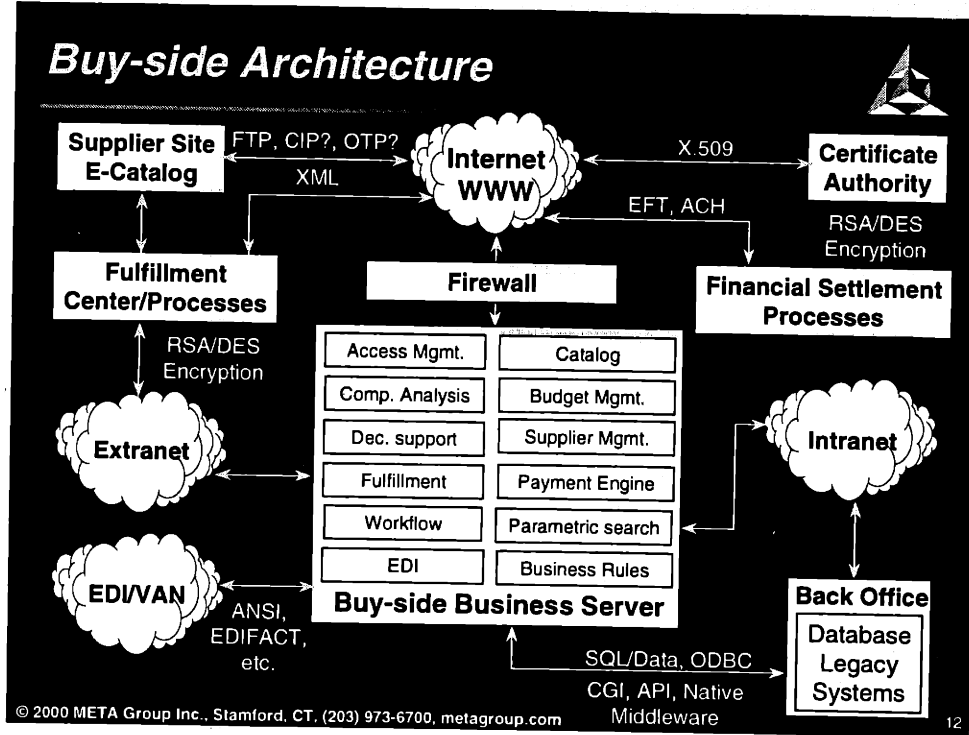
Buy-side Architecture

Supplier Site E-Catalog

FTP, CIP?, OTP?

XML

Internet WWW

X.509

Certificate Authority

RSA/DES Encryption

EFT, ACH

Fulfillment Center/Processes

Firewall

Financial Settlement Processes

RSA/DES Encryption

Access Mgmt.

Catalog

Comp. Analysis

Budget Mgmt.

Dec. support

Supplier Mgmt.

Fulfillment

Payment Engine

Workflow

Parametric search

EDI

Business Rules

Extranet

Intranet

EDI/VAN

ANSI, EDIFACT, etc.

Buy-side Business Server

Back Office

Database Legacy Systems

SQL/Data, ODBC

CGI, API, Native Middleware

© 2000 META Group Inc., Stamford, CT, (203) 973-6700, metagroup.com

12